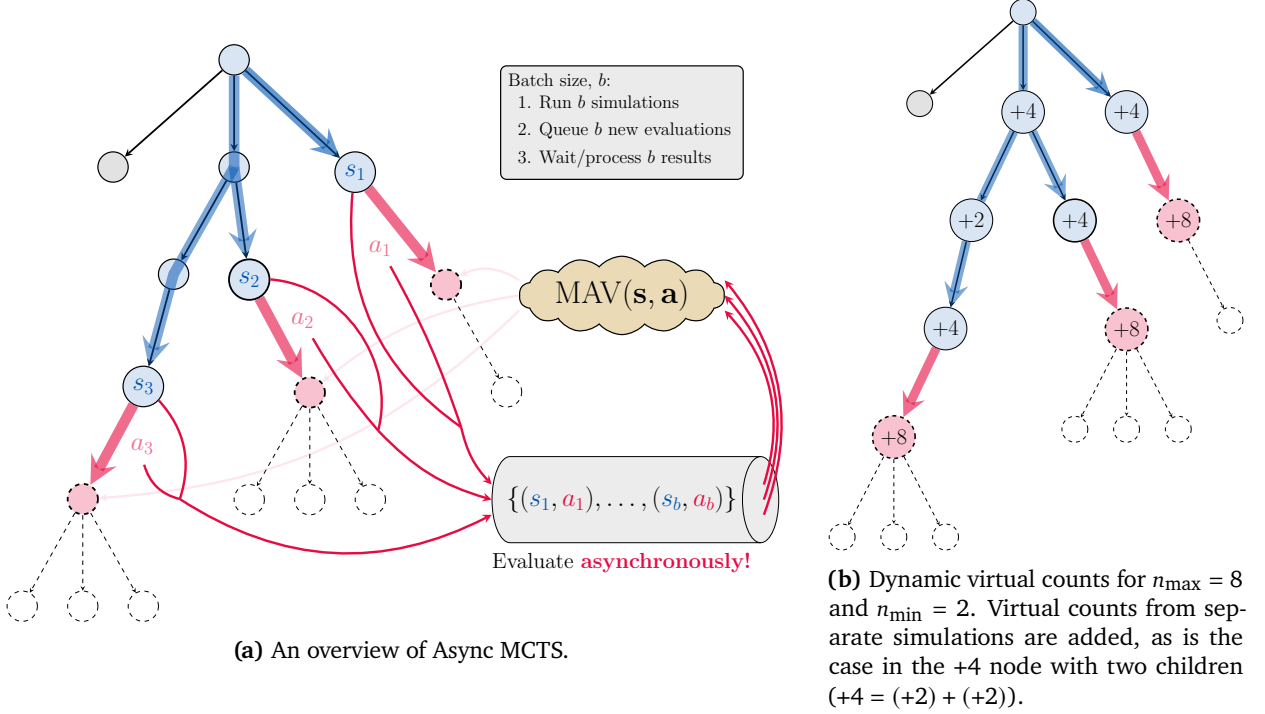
Batch size, $b$:
1. Run $b$ simulations
2. Queue $b$ new evaluations
3. Wait/process $b$ results

$s_1$

$s_2$

$s_3$

$a_1$

$a_2$

$a_3$

$\text{MAV}(\mathbf{s}, \mathbf{a})$

$\{(s_1, a_1), \ldots, (s_b, a_b)\}$

Evaluate **asynchronously!**

**(a)** An overview of Async MCTS.

+4

+4

+2

+4

+8

+4

+8

+8

**(b)** Dynamic virtual counts for $n_{\text{max}} = 8$ and $n_{\text{min}} = 2$. Virtual counts from separate simulations are added, as is the case in the +4 node with two children (+4 = (+2) + (+2)).